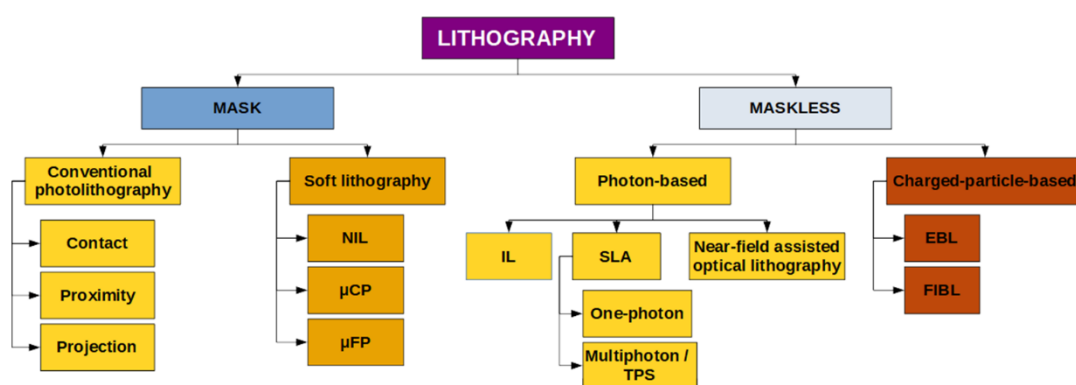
LITHOGRAPHY

MASK

MASKLESS

Conventional photolithography

Contact

Proximity

Projection

Soft lithography

NIL

μCP

μFP

Photon-based

IL

SLA

One-photon

Multiphoton / TPS

Near-field assisted optical lithography

Charged-particle-based

EBL

FIBL